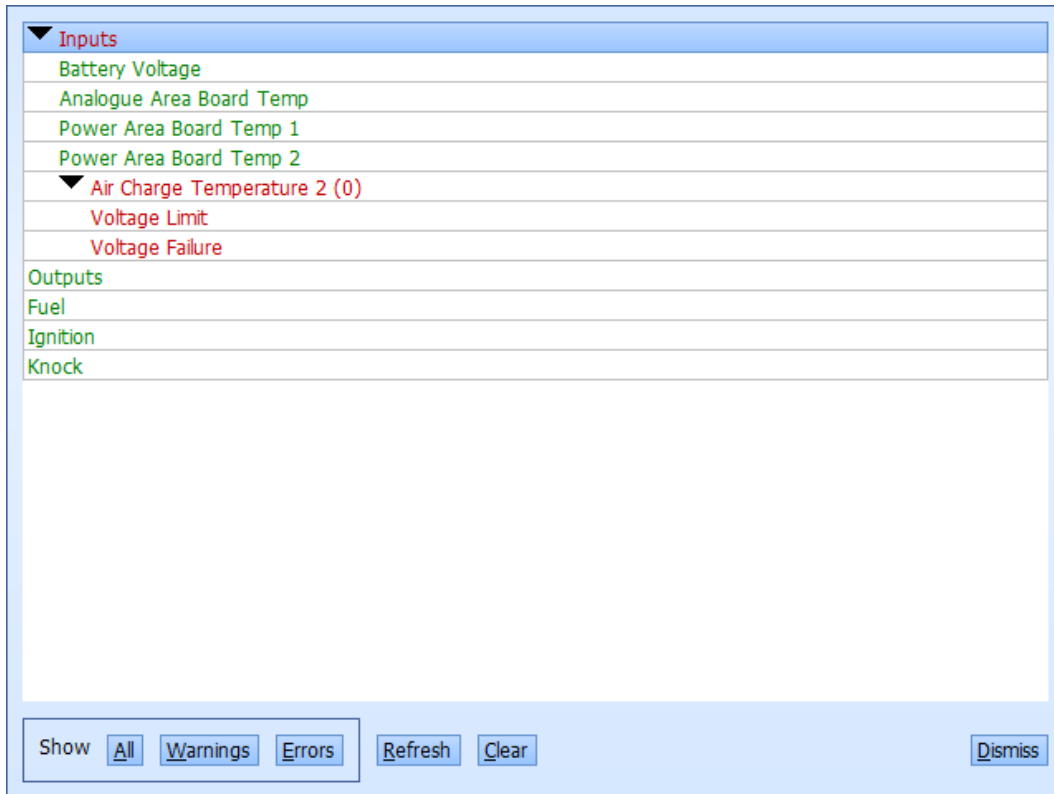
Inputs
Battery Voltage
Analogue Area Board Temp
Power Area Board Temp 1
Power Area Board Temp 2
Air Charge Temperature 2 (0)
Voltage Limit
Voltage Failure
Outputs
Fuel
Ignition
Knock

Show All Warnings Errors Refresh Clear Dismiss